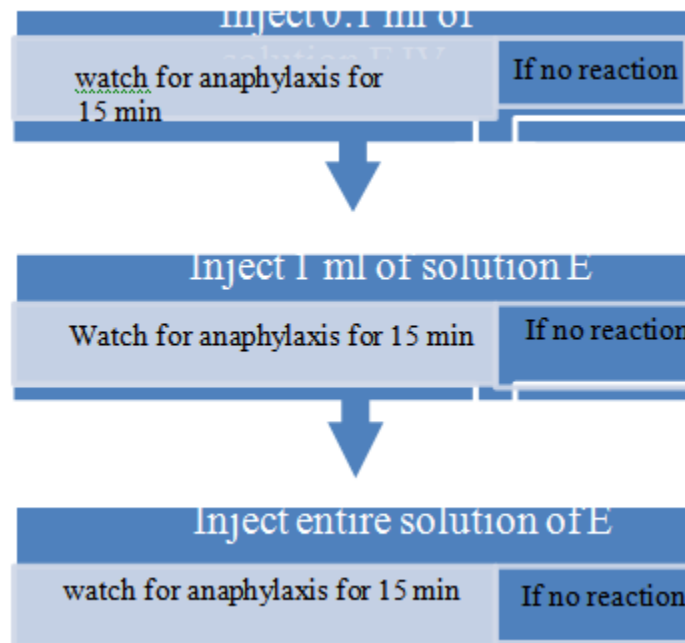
Inject 0.1 ml of solution E IV

watch for anaphylaxis for 15 min

If no reaction

Inject 1 ml of solution E

Watch for anaphylaxis for 15 min

If no reaction

Inject entire solution of E

watch for anaphylaxis for 15 min

If no reaction